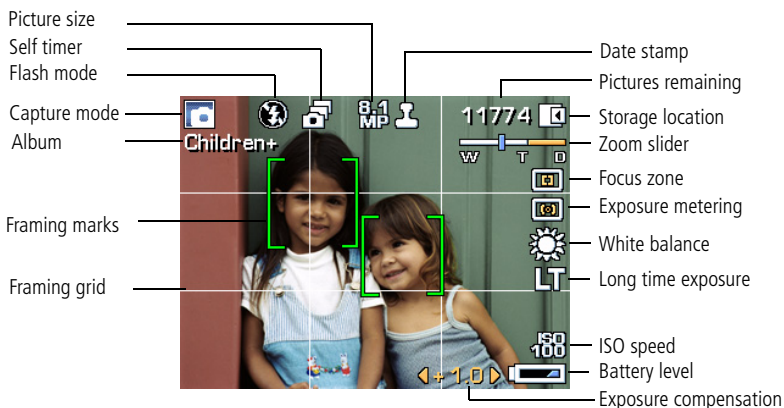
Picture size
Self timer
Flash mode
Capture mode
Album
Framing marks
Framing grid

8.1 MP
Children+
11774
W T D
ISO 100
+1.0
LT

Date stamp
Pictures remaining
Storage location
Zoom slider
Focus zone
Exposure metering
White balance
Long time exposure
ISO speed
Battery level
Exposure compensation